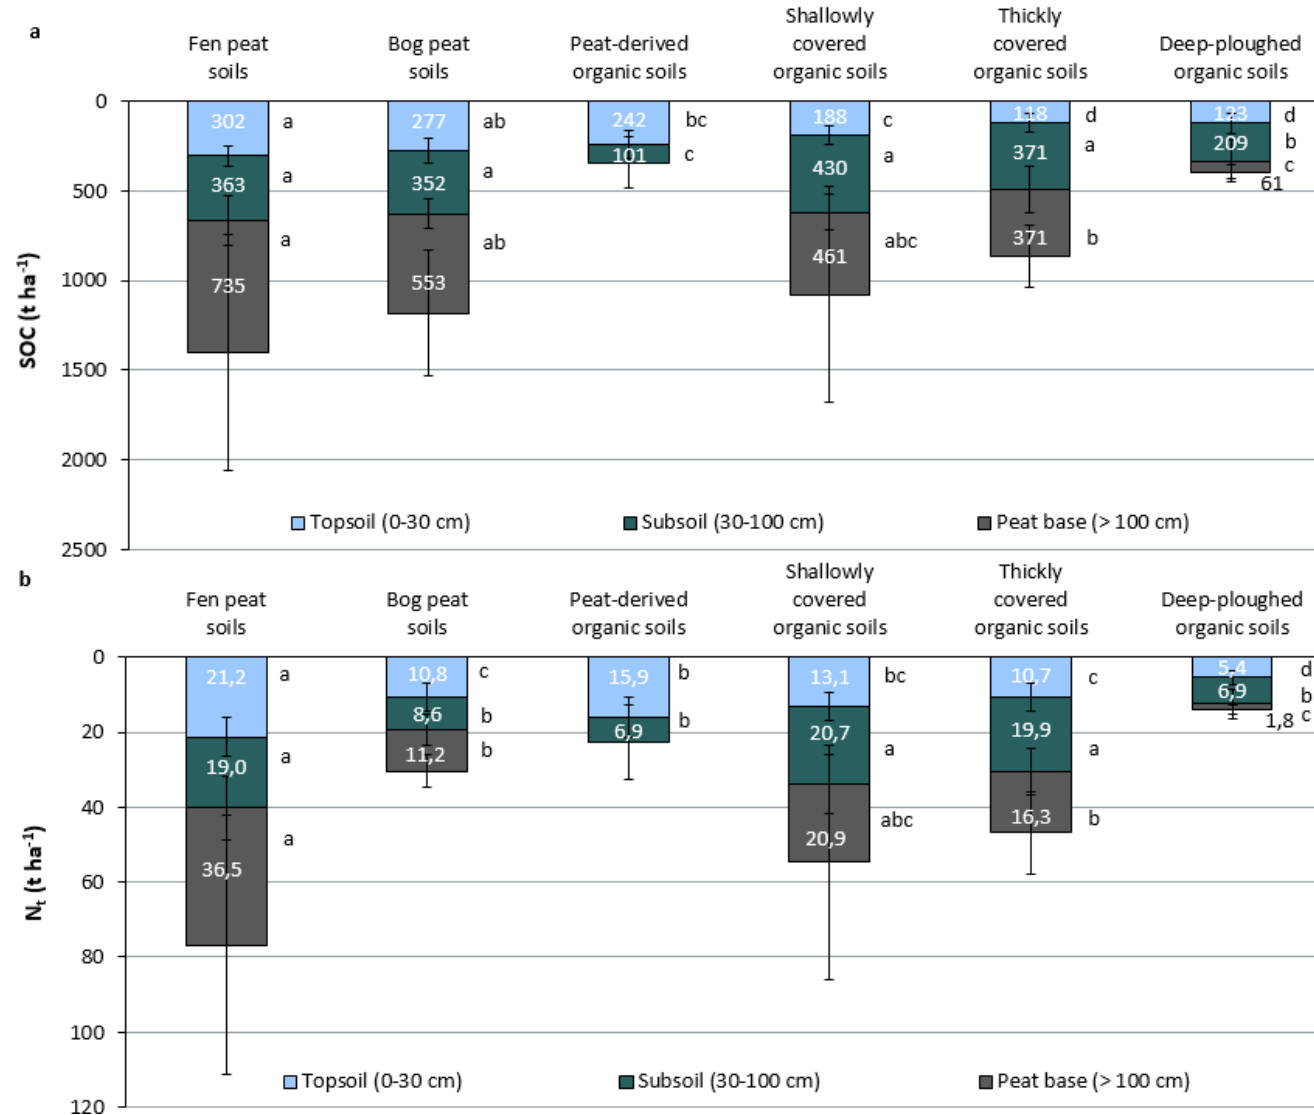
a

Fen peat soils
Bog peat soils
Peat-derived organic soils
Shallowly covered organic soils
Thickly covered organic soils
Deep-ploughed organic soils

0
500
1000
1500
2000
2500

SOC (t ha$^{-1}$)

302 a
363 a
735 a
277 ab
352 a
553 ab
242 bc
101 c
188 c
430 a
461 abc
118 d
371 a
371 b
123 d
209 b
61 c

Topsoil (0-30 cm)
Subsoil (30-100 cm)
Peat base (> 100 cm)

b

Fen peat soils
Bog peat soils
Peat-derived organic soils
Shallowly covered organic soils
Thickly covered organic soils
Deep-ploughed organic soils

0
20
40
60
80
100
120

N$_t$ (t ha$^{-1}$)

21,2 a
19,0 a
36,5 a
10,8 c
8,6 b
11,2 b
15,9 b
6,9 b
13,1 bc
20,7 a
20,9 abc
10,7 c
19,9 a
16,3 b
5,4 d
6,9 b
1,8 c

Topsoil (0-30 cm)
Subsoil (30-100 cm)
Peat base (> 100 cm)